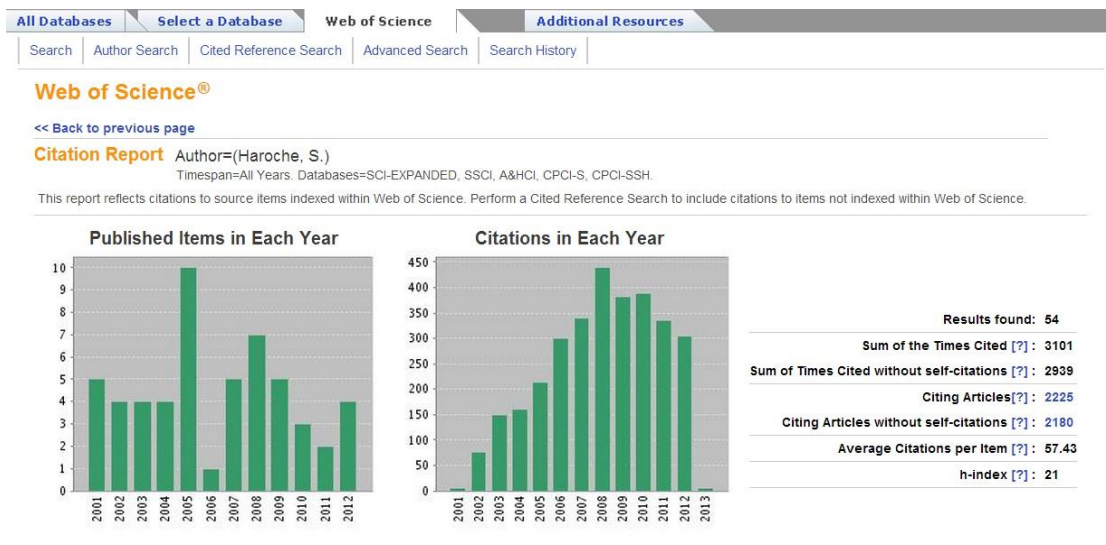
All Databases | Select a Database | Web of Science | Additional Resources

Search | Author Search | Cited Reference Search | Advanced Search | Search History

Web of Science®

<< Back to previous page

Citation Report Author=(Haroche, S.)
Timespan=All Years. Databases=SCI-EXPANDED, SSCI, A&HCI, CPCI-S, CPCI-SSH.

This report reflects citations to source items indexed within Web of Science. Perform a Cited Reference Search to include citations to items not indexed within Web of Science.

Published Items in Each Year

10
9
8
7
6
5
4
3
2
1
0

2001 2002 2003 2004 2005 2006 2007 2008 2009 2010 2011 2012

Citations in Each Year

450
400
350
300
250
200
150
100
50
0

2001 2002 2003 2004 2005 2006 2007 2008 2009 2010 2011 2012 2013

| | |
|---|---|
| Results found: | 54 |
| Sum of the Times Cited [?] : | 3101 |
| Sum of Times Cited without self-citations [?] : | 2939 |
| Citing Articles [?] : | 2225 |
| Citing Articles without self-citations [?] : | 2180 |
| Average Citations per Item [?] : | 57.43 |
| h-index [?] : | 21 |